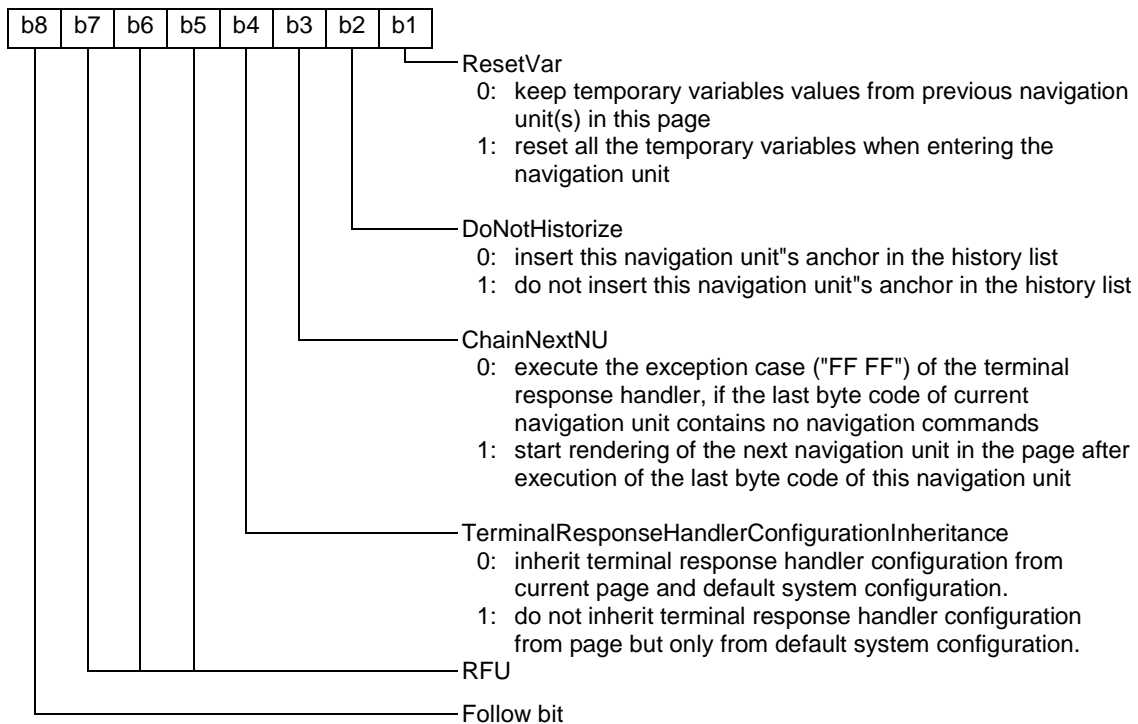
| b8 | b7 | b6 | b5 | b4 | b3 | b2 | b1 |
|---|---|---|---|---|---|---|---|

ResetVar
0: keep temporary variables values from previous navigation unit(s) in this page
1: reset all the temporary variables when entering the navigation unit

DoNotHistorize
0: insert this navigation unit"s anchor in the history list
1: do not insert this navigation unit"s anchor in the history list

ChainNextNU
0: execute the exception case ("FF FF") of the terminal response handler, if the last byte code of current navigation unit contains no navigation commands
1: start rendering of the next navigation unit in the page after execution of the last byte code of this navigation unit

TerminalResponseHandlerConfigurationInheritance
0: inherit terminal response handler configuration from current page and default system configuration.
1: do not inherit terminal response handler configuration from page but only from default system configuration.

RFU

Follow bit